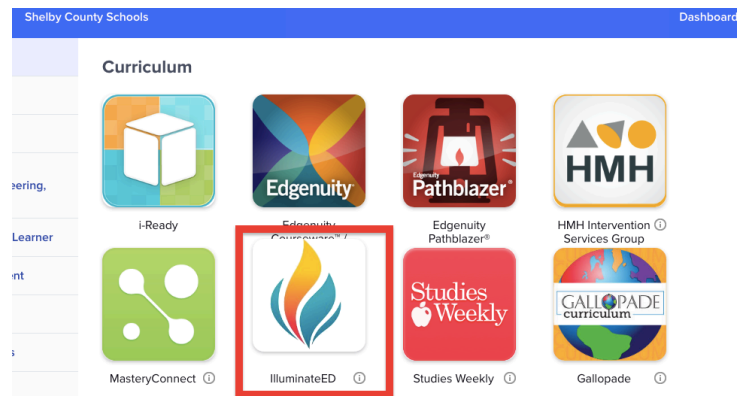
Shelby County Schools
Dashboard

eering,
Learner
ent
s

Curriculum

i-Ready

Edgenuity
Edgenuity Courseware™ /

Edgenuity
Pathblazer®
Edgenuity Pathblazer®

HMH
HMH Intervention Services Group ⓘ

MasteryConnect ⓘ

IlluminateED ⓘ

Studies Weekly
Studies Weekly ⓘ

GALLOPADE curriculum
Gallopade ⓘ